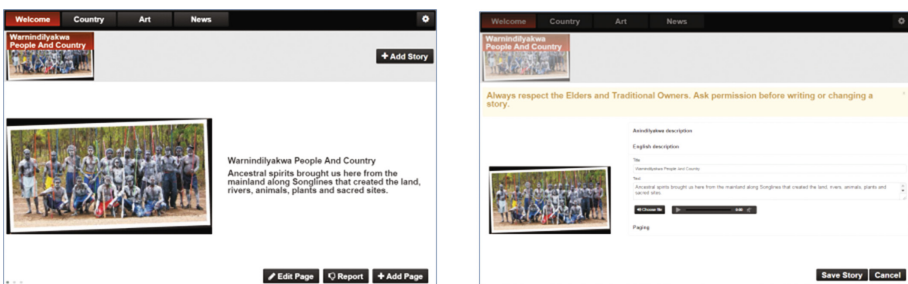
Welcome Country Art News

Warnindilyakwa People And Country

+ Add Story

Warnindilyakwa People And Country

Ancestral spirits brought us here from the mainland along Songlines that created the land, rivers, animals, plants and sacred sites.

Edit Page Report + Add Page

Welcome Country Art News

Warnindilyakwa People And Country

Always respect the Elders and Traditional Owners. Ask permission before writing or changing a story.

Anindilyakwa description

English description

Title

Warnindilyakwa People And Country

Text

Ancestral spirits brought us here from the mainland along Songlines that created the land, rivers, animals, plants and sacred sites.

Choose file

0:00

Paging

Save Story Cancel